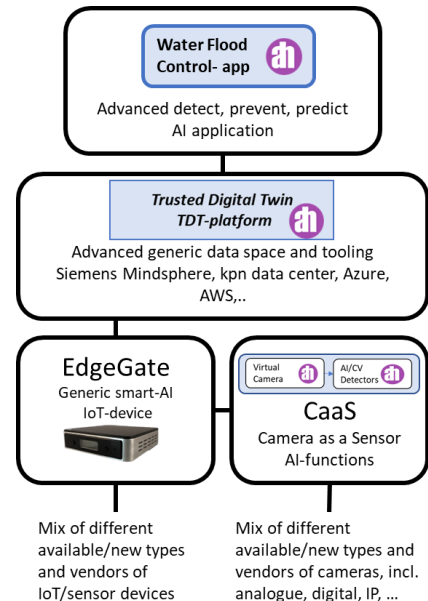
Water Flood Control- app

ah

Advanced detect, prevent, predict AI application

Trusted Digital Twin TDT-platform

ah

Advanced generic data space and tooling Siemens Mindsphere, kpn data center, Azure, AWS,..

EdgeGate

Generic smart-AI IoT-device

Virtual Camera

ah

AI/CV Detectors

ah

CaaS

Camera as a Sensor AI-functions

Mix of different available/new types and vendors of IoT/sensor devices

Mix of different available/new types and vendors of cameras, incl. analogue, digital, IP, ...